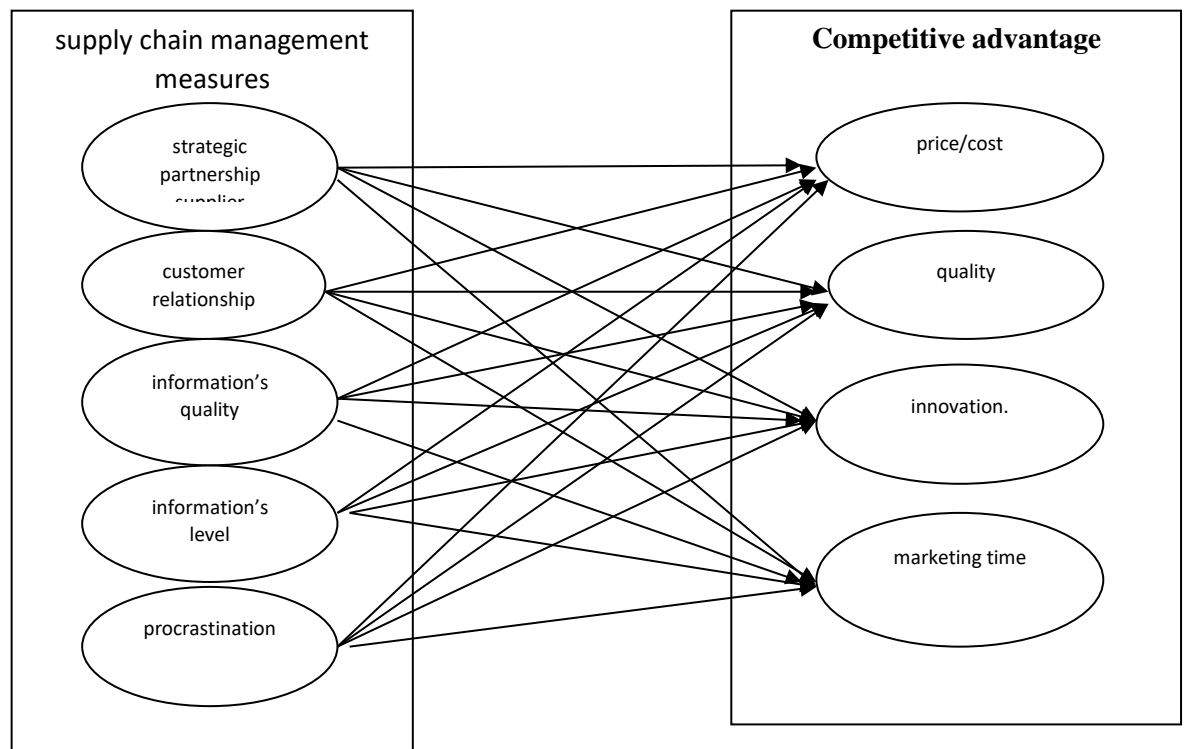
supply chain management measures

strategic partnership supplier

customer relationship

information's quality

information's level

procrastination

Competitive advantage

price/cost

quality

innovation.

marketing time